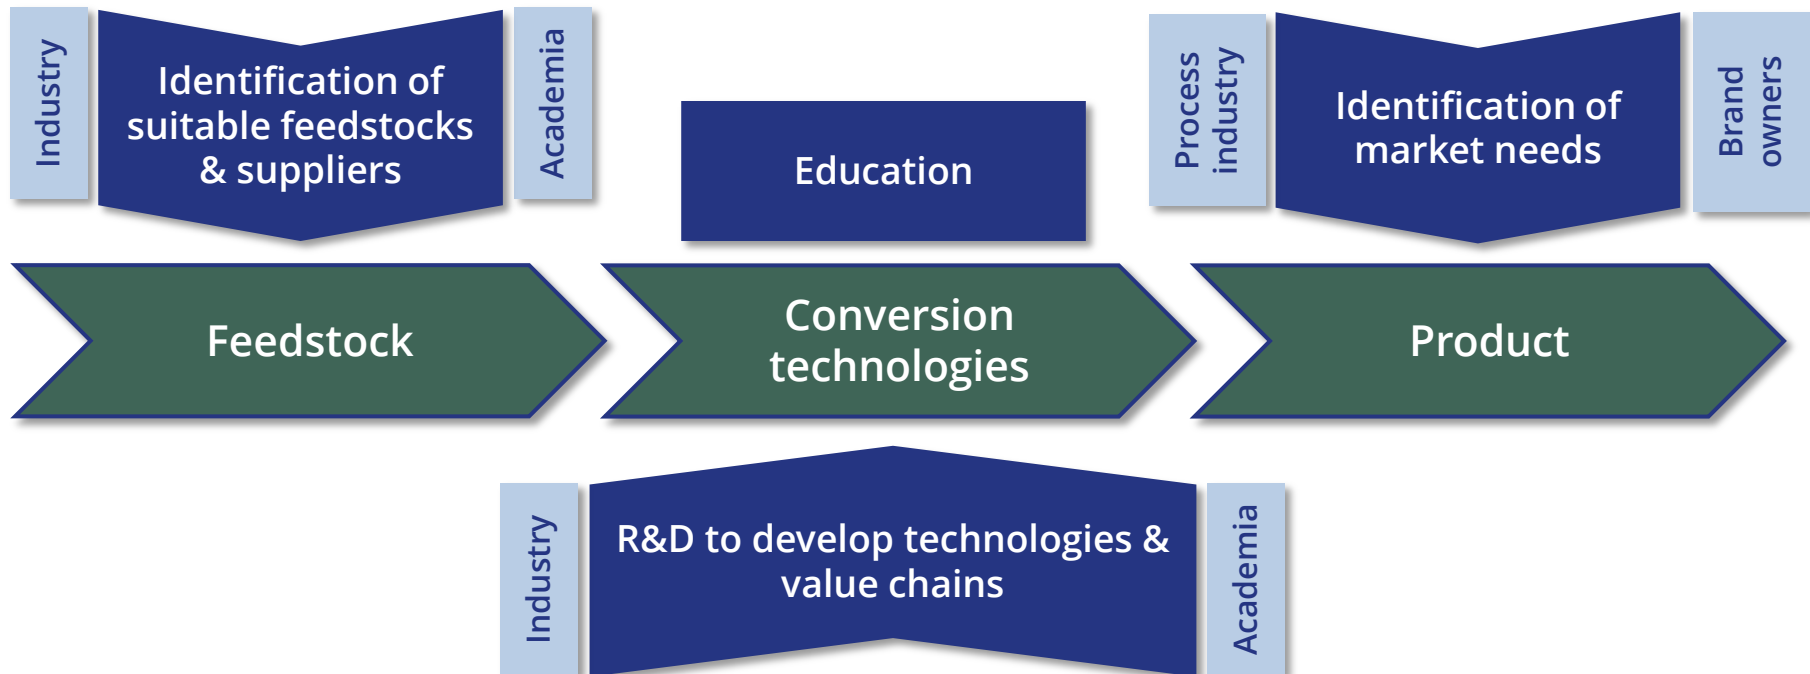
Industry

Identification of suitable feedstocks & suppliers

Academia

Education

Process industry

Identification of market needs

Brand owners

Feedstock

Conversion technologies

Product

Industry

R&D to develop technologies & value chains

Academia